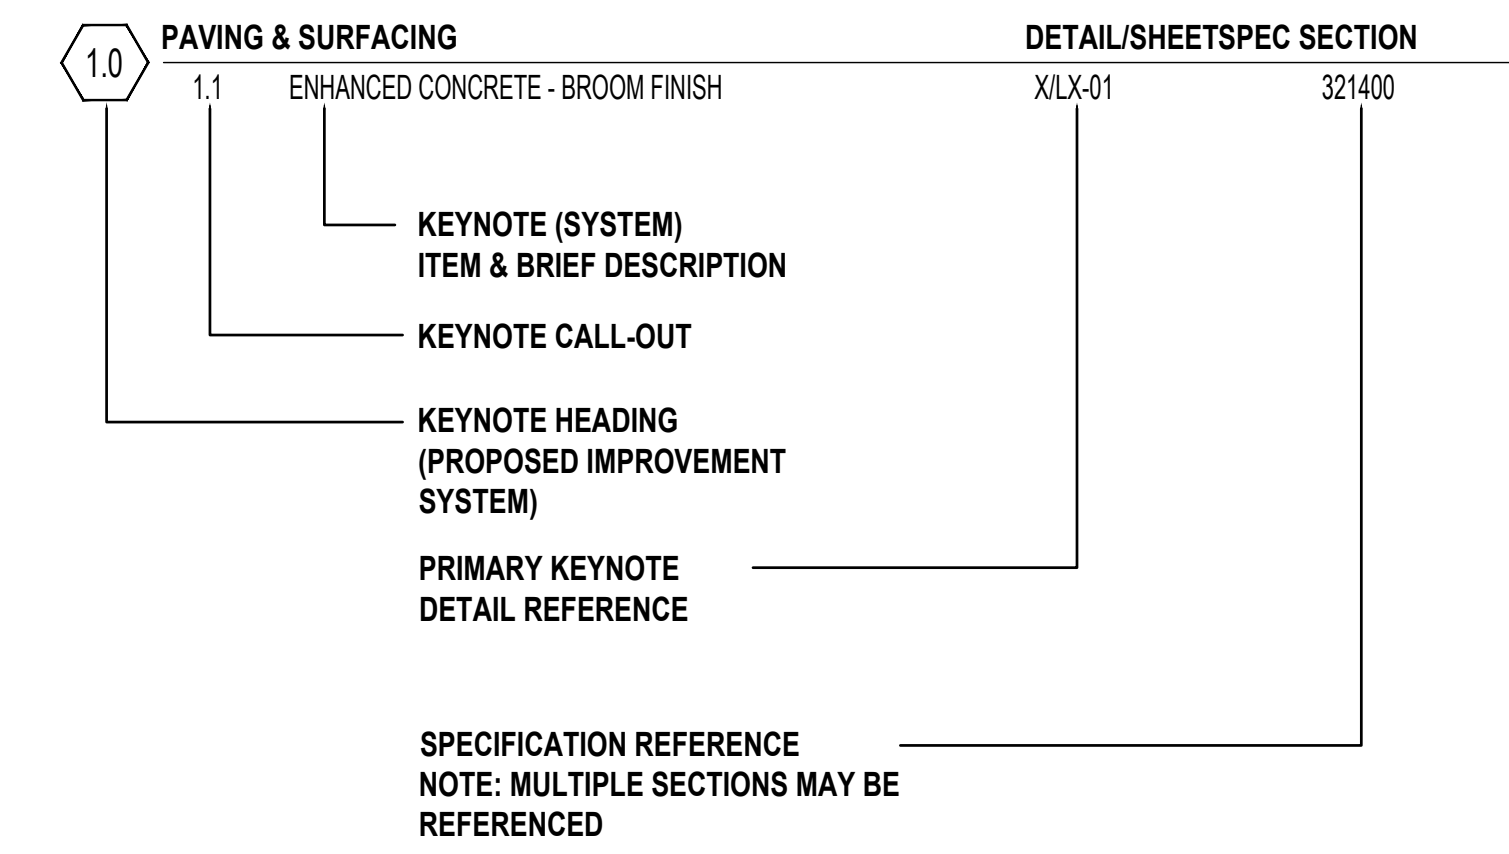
1.0 PAVING & SURFACING DETAIL/SHEET SPEC SECTION

1.1 ENHANCED CONCRETE - BROOM FINISH X/LX-01 321400

KEYNOTE (SYSTEM)
ITEM & BRIEF DESCRIPTION

KEYNOTE CALL-OUT

KEYNOTE HEADING
(PROPOSED IMPROVEMENT SYSTEM)

PRIMARY KEYNOTE
DETAIL REFERENCE

SPECIFICATION REFERENCE
NOTE: MULTIPLE SECTIONS MAY BE REFERENCED